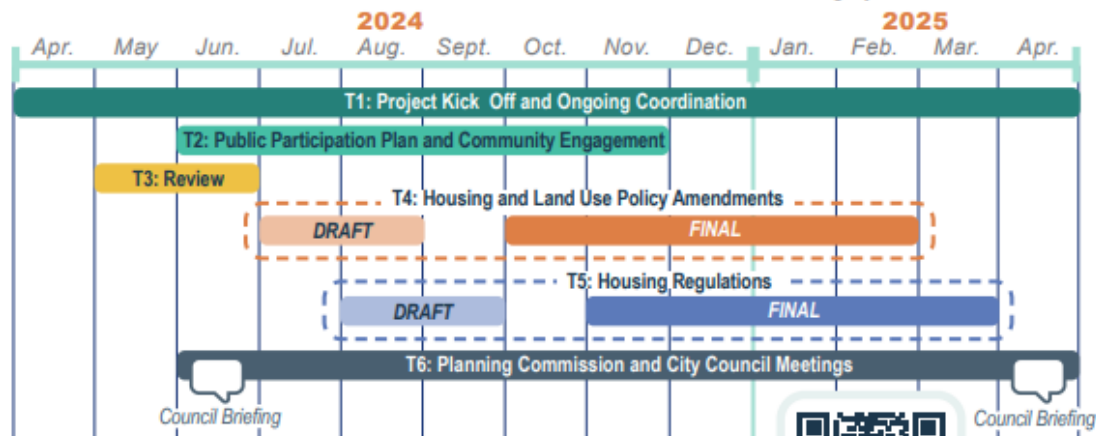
2024

2025

Apr. May Jun. Jul. Aug. Sept. Oct. Nov. Dec. Jan. Feb. Mar. Apr.

T1: Project Kick Off and Ongoing Coordination

T2: Public Participation Plan and Community Engagement

T3: Review

T4: Housing and Land Use Policy Amendments

DRAFT

FINAL

T5: Housing Regulations

DRAFT

FINAL

T6: Planning Commission and City Council Meetings

Council Briefing

Council Briefing